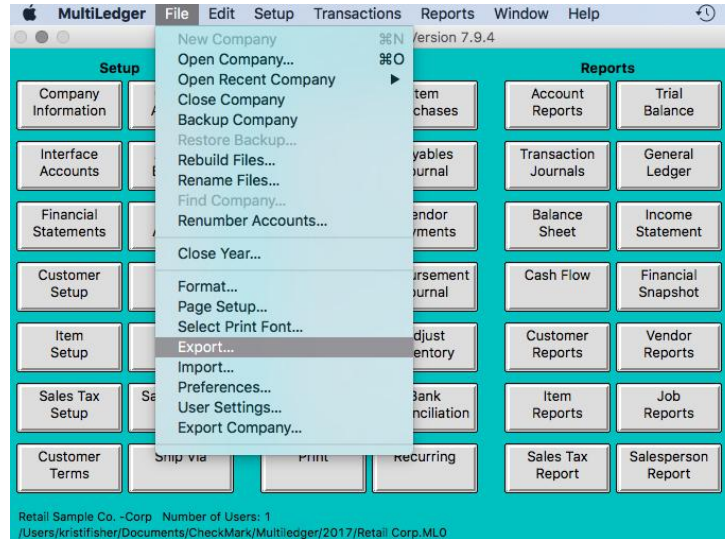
MultiLedger File Edit Setup Transactions Reports Window Help

Version 7.9.4

Setup

Company Information

Interface Accounts

Financial Statements

Customer Setup

Item Setup

Sales Tax Setup

Customer Terms

Ship Via

Print

Recurring

New Company ⌘N
Open Company... ⌘O
Open Recent Company ▶
Close Company
Backup Company
Restore Backup...
Rebuild Files...
Rename Files...
Find Company...
Renumber Accounts...

Close Year...

Format...
Page Setup...
Select Print Font...
Export...
Import...
Preferences...
User Settings...
Export Company...

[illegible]tem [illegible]chases

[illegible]yables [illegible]urnal

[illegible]endor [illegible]yments

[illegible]ursement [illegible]urnal

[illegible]djust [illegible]entory

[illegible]ank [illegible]nciliation

Reports

Account Reports

Trial Balance

Transaction Journals

General Ledger

Balance Sheet

Income Statement

Cash Flow

Financial Snapshot

Customer Reports

Vendor Reports

Item Reports

Job Reports

Sales Tax Report

Salesperson Report

Retail Sample Co. -Corp Number of Users: 1
/Users/kristifisher/Documents/CheckMark/Multiledger/2017/Retail Corp.ML0